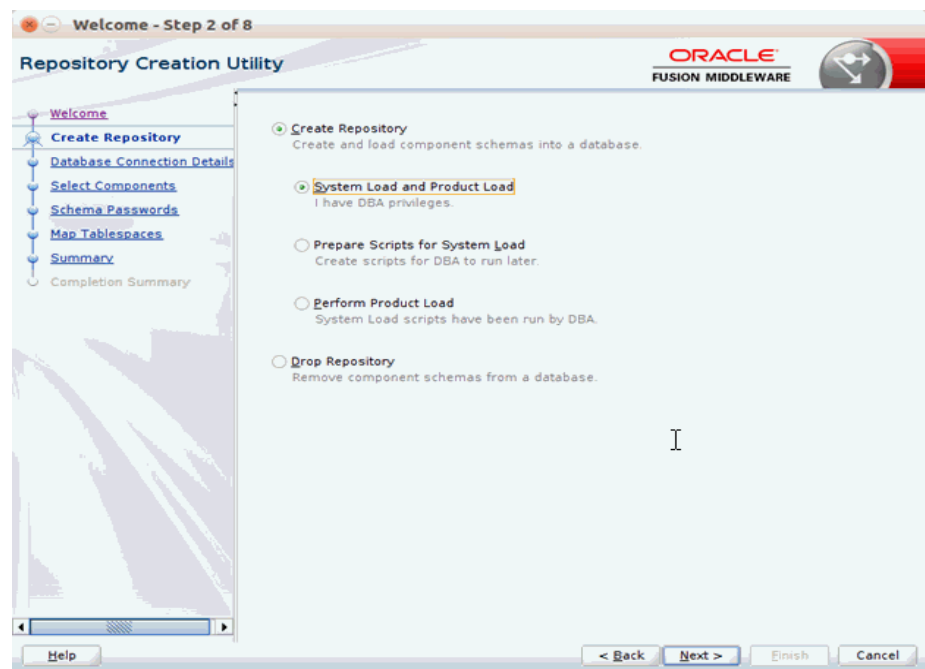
Welcome - Step 2 of 8

Repository Creation Utility

ORACLE
FUSION MIDDLEWARE

Welcome
Create Repository
Database Connection Details
Select Components
Schema Passwords
Map Tablespaces
Summary
Completion Summary

Create Repository
Create and load component schemas into a database.

System Load and Product Load
I have DBA privileges.

Prepare Scripts for System Load
Create scripts for DBA to run later.

Perform Product Load
System Load scripts have been run by DBA.

Drop Repository
Remove component schemas from a database.

Help

< Back

Next >

Finish

Cancel